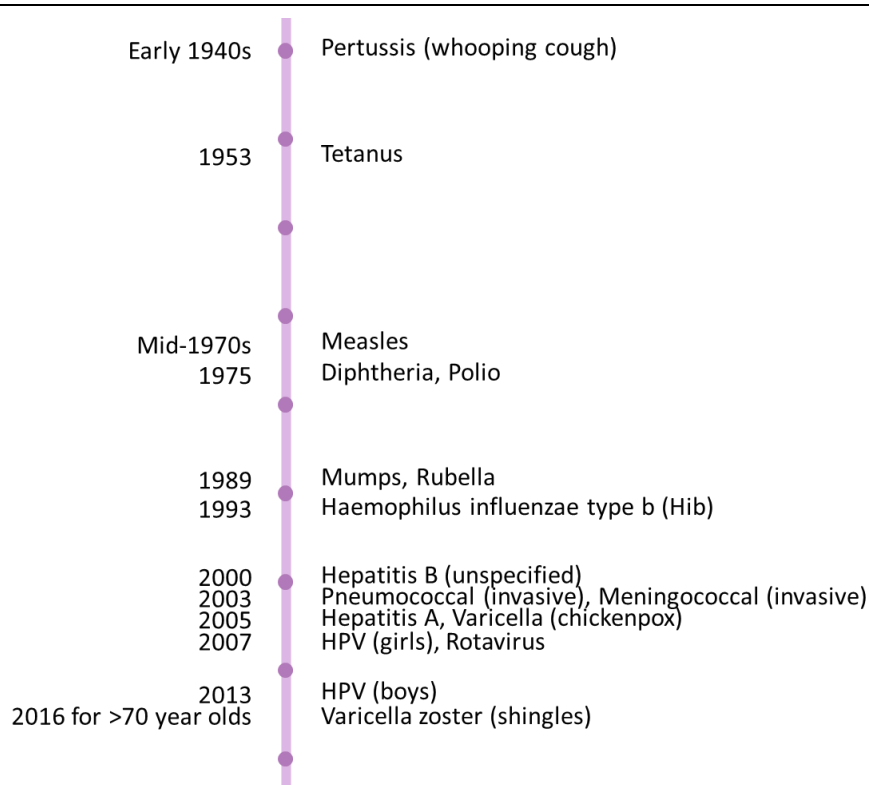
Early 1940s Pertussis (whooping cough)

1953 Tetanus

Mid-1970s Measles
1975 Diphtheria, Polio

1989 Mumps, Rubella
1993 Haemophilus influenzae type b (Hib)

2000 Hepatitis B (unspecified)
2003 Pneumococcal (invasive), Meningococcal (invasive)
2005 Hepatitis A, Varicella (chickenpox)
2007 HPV (girls), Rotavirus

2013 HPV (boys)
2016 for >70 year olds Varicella zoster (shingles)